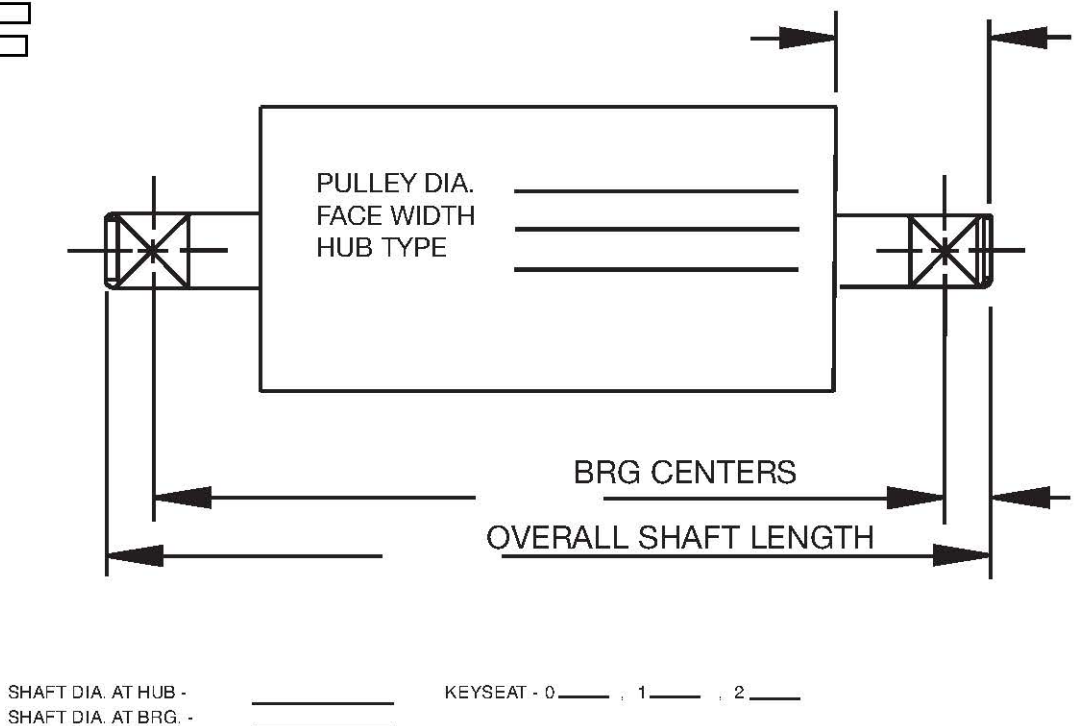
PULLEY DIA. \_\_\_\_\_\_\_\_\_\_
FACE WIDTH \_\_\_\_\_\_\_\_\_\_
HUB TYPE \_\_\_\_\_\_\_\_\_\_

BRG CENTERS

OVERALL SHAFT LENGTH

SHAFT DIA. AT HUB - \_\_\_\_\_\_\_\_
SHAFT DIA. AT BRG. -

KEYSEAT - 0 \_\_\_\_ , 1 \_\_\_\_ , 2 \_\_\_\_